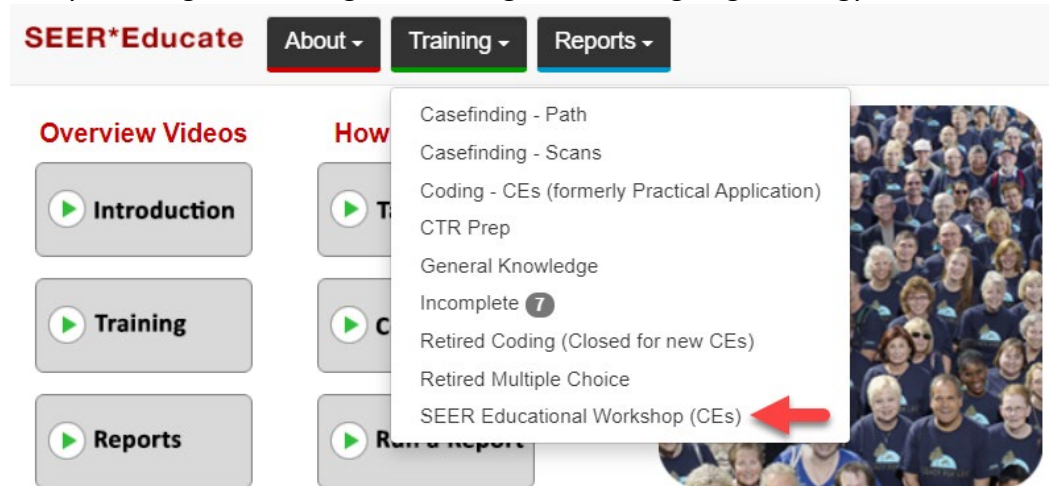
SEER*Educate About Training Reports

Overview Videos

Introduction

Training

Reports

How

T

C

Ru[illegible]

Casefinding - Path
Casefinding - Scans
Coding - CEs (formerly Practical Application)
CTR Prep
General Knowledge
Incomplete 7
Retired Coding (Closed for new CEs)
Retired Multiple Choice
SEER Educational Workshop (CEs)